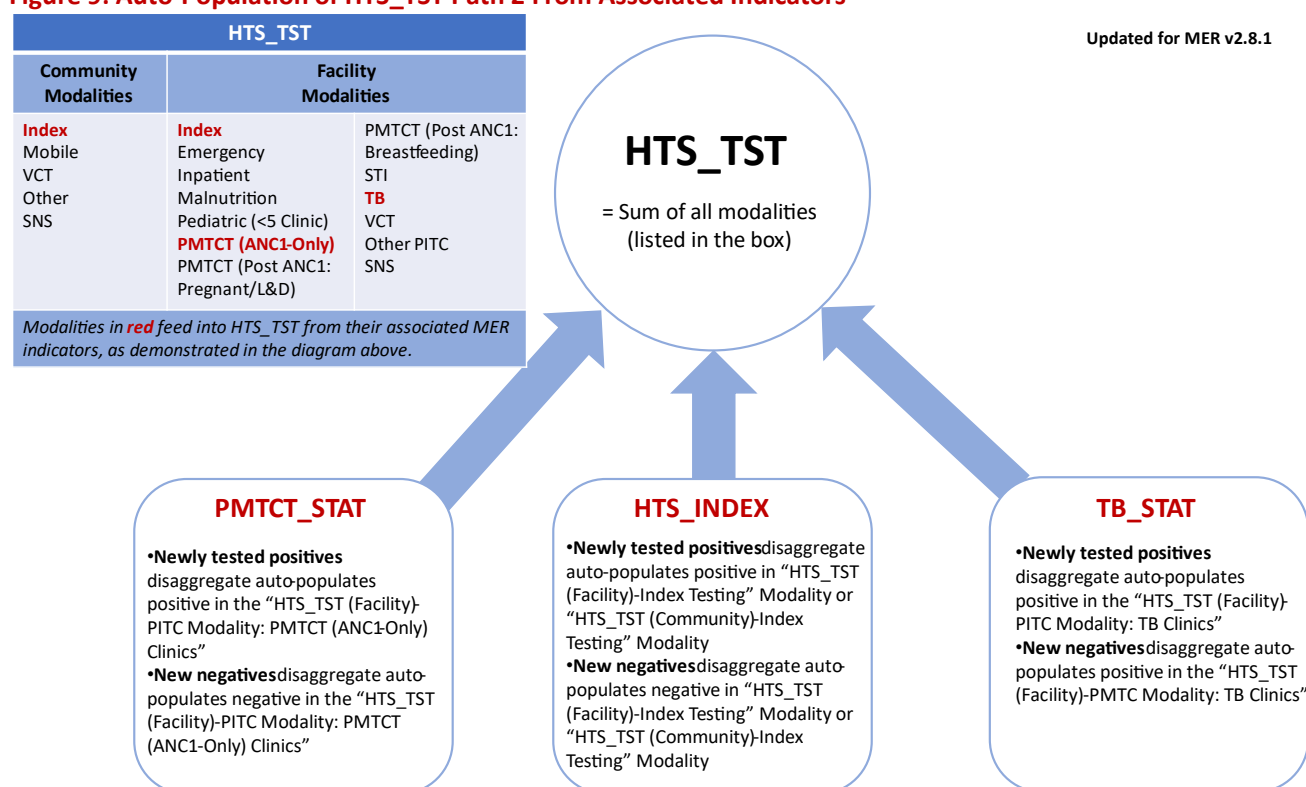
Figure 9: Auto-Population of HTS_TST Path 2 From Associated Indicators

Updated for MER v2.8.1

| HTS_TST | | |
|---|---|---|
| Community Modalities | Facility Modalities | |
| Index<br>Mobile<br>VCT<br>Other<br>SNS | Index<br>Emergency<br>Inpatient<br>Malnutrition<br>Pediatric (<5 Clinic)<br>PMTCT (ANC1-Only)<br>PMTCT (Post ANC1: Pregnant/L&D) | PMTCT (Post ANC1: Breastfeeding)<br>STI<br>TB<br>VCT<br>Other PITC<br>SNS |

Modalities in red feed into HTS_TST from their associated MER indicators, as demonstrated in the diagram above.

HTS_TST

= Sum of all modalities (listed in the box)

PMTCT_STAT

•Newly tested positives disaggregate auto-populates positive in the "HTS_TST (Facility)-PITC Modality: PMTCT (ANC1-Only) Clinics"
•New negatives disaggregate auto-populates negative in the "HTS_TST (Facility)-PITC Modality: PMTCT (ANC1-Only) Clinics"

HTS_INDEX

•Newly tested positives disaggregate auto-populates positive in "HTS_TST (Facility)-Index Testing" Modality or "HTS_TST (Community)-Index Testing" Modality
•New negatives disaggregate auto-populates negative in "HTS_TST (Facility)-Index Testing" Modality or "HTS_TST (Community)-Index Testing" Modality

TB_STAT

•Newly tested positives disaggregate auto-populates positive in the "HTS_TST (Facility)-PITC Modality: TB Clinics"
•New negatives disaggregate auto-populates positive in the "HTS_TST (Facility)-PMTC Modality: TB Clinics"